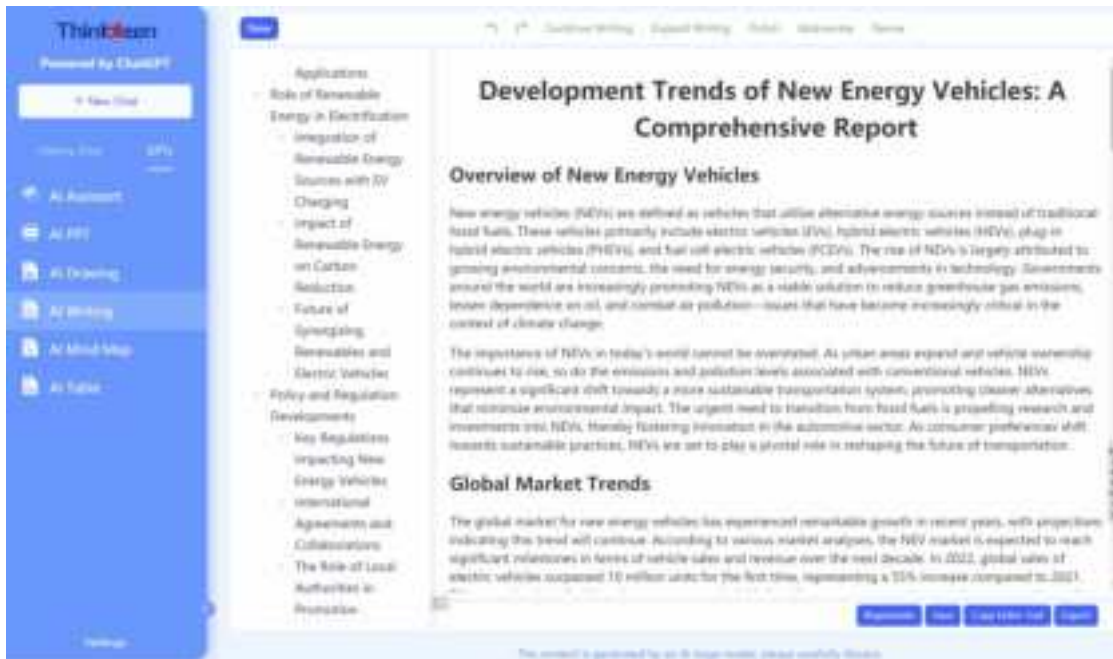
Thinkbeen
Powered by ChatGPT
+ New Chat
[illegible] APPs
AI Assistant
AI PPT
AI Drawing
AI Writing
AI Mind Map
AI Table
Settings

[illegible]
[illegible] Continue Writing Expand Writing Polish Abbreviate Theme

Applications
Role of Renewable Energy in Electrification
Integration of Renewable Energy Sources with EV Charging
Impact of Renewable Energy on Carbon Reduction
Future of Synergizing Renewables and Electric Vehicles
Policy and Regulation Developments
Key Regulations Impacting New Energy Vehicles
International Agreements and Collaborations
The Role of Local Authorities in Promotion

Development Trends of New Energy Vehicles: A Comprehensive Report

Overview of New Energy Vehicles

New energy vehicles (NEVs) are defined as vehicles that utilize alternative energy sources instead of traditional fossil fuels. These vehicles primarily include electric vehicles (EVs), hybrid electric vehicles (HEVs), plug-in hybrid electric vehicles (PHEVs), and fuel cell electric vehicles (FCEVs). The rise of NEVs is largely attributed to growing environmental concerns, the need for energy security, and advancements in technology. Governments around the world are increasingly promoting NEVs as a viable solution to reduce greenhouse gas emissions, lessen dependence on oil, and combat air pollution—issues that have become increasingly critical in the context of climate change.

The importance of NEVs in today's world cannot be overstated. As urban areas expand and vehicle ownership continues to rise, so do the emissions and pollution levels associated with conventional vehicles. NEVs represent a significant shift towards a more sustainable transportation system, promoting cleaner alternatives that minimize environmental impact. The urgent need to transition from fossil fuels is propelling research and investments into NEVs, thereby fostering innovation in the automotive sector. As consumer preferences shift towards sustainable practices, NEVs are set to play a pivotal role in reshaping the future of transportation.

Global Market Trends

The global market for new energy vehicles has experienced remarkable growth in recent years, with projections indicating the trend will continue. According to various market analyses, the NEV market is expected to reach significant milestones in terms of vehicle sales and revenue over the next decade. In 2022, global sales of electric vehicles surpassed 10 million units for the first time, representing a 55% increase compared to 2021.

Regenerate Save Copy Entire Text Export

This content is generated by an AI large model, please carefully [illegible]